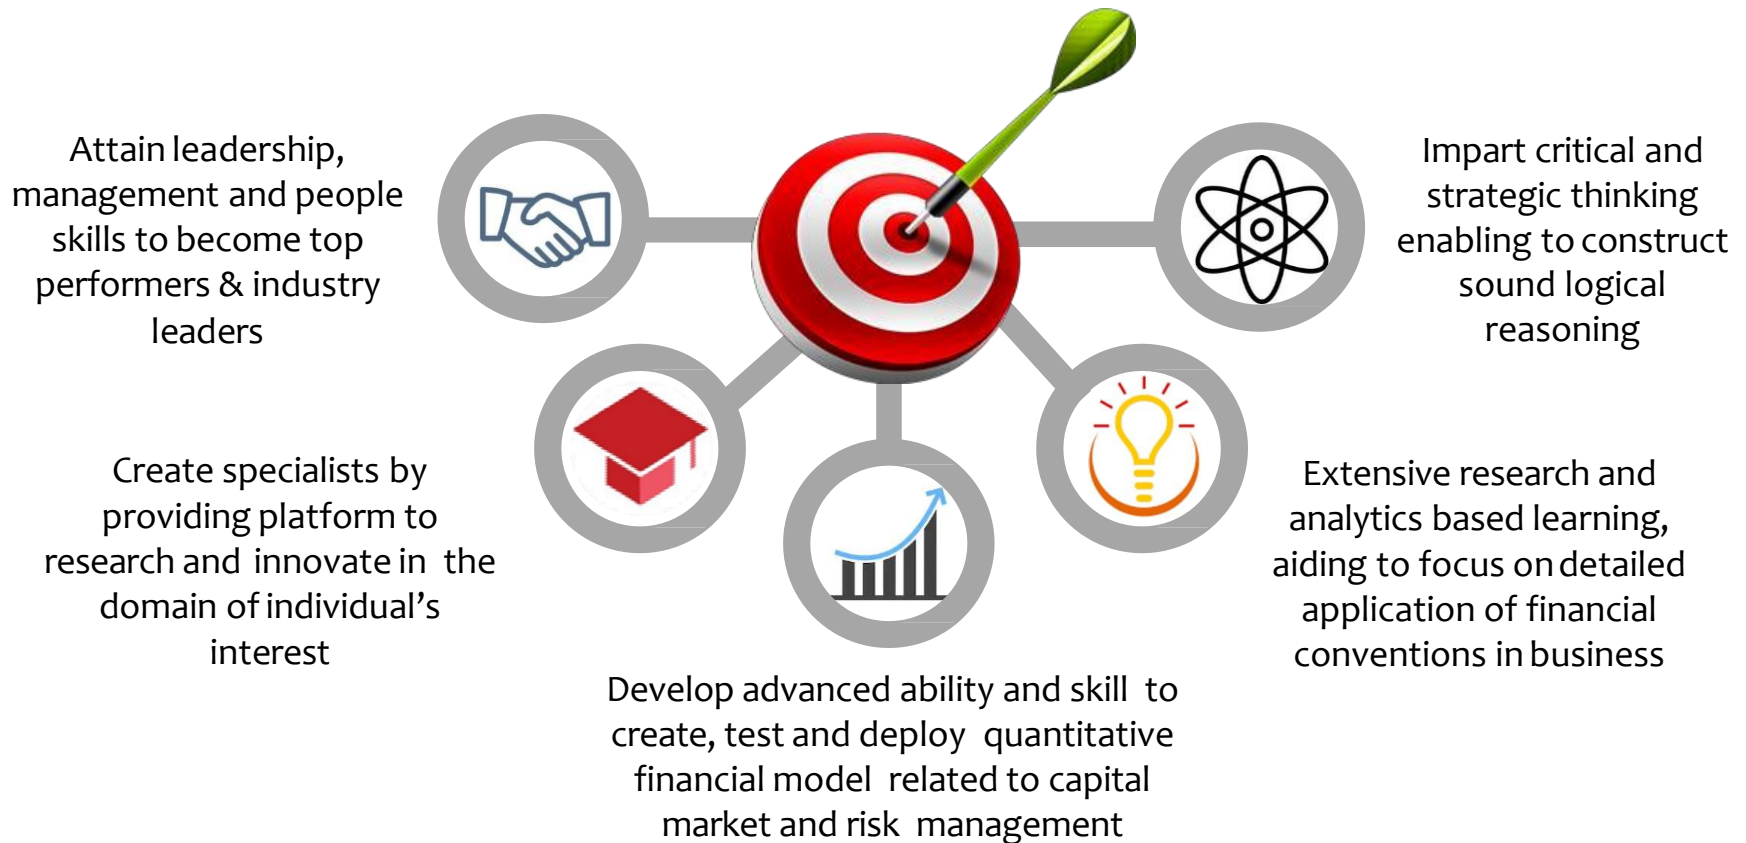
Attain leadership, management and people skills to become top performers & industry leaders

Impart critical and strategic thinking enabling to construct sound logical reasoning

Create specialists by providing platform to research and innovate in the domain of individual's interest

Extensive research and analytics based learning, aiding to focus on detailed application of financial conventions in business

Develop advanced ability and skill to create, test and deploy quantitative financial model related to capital market and risk management